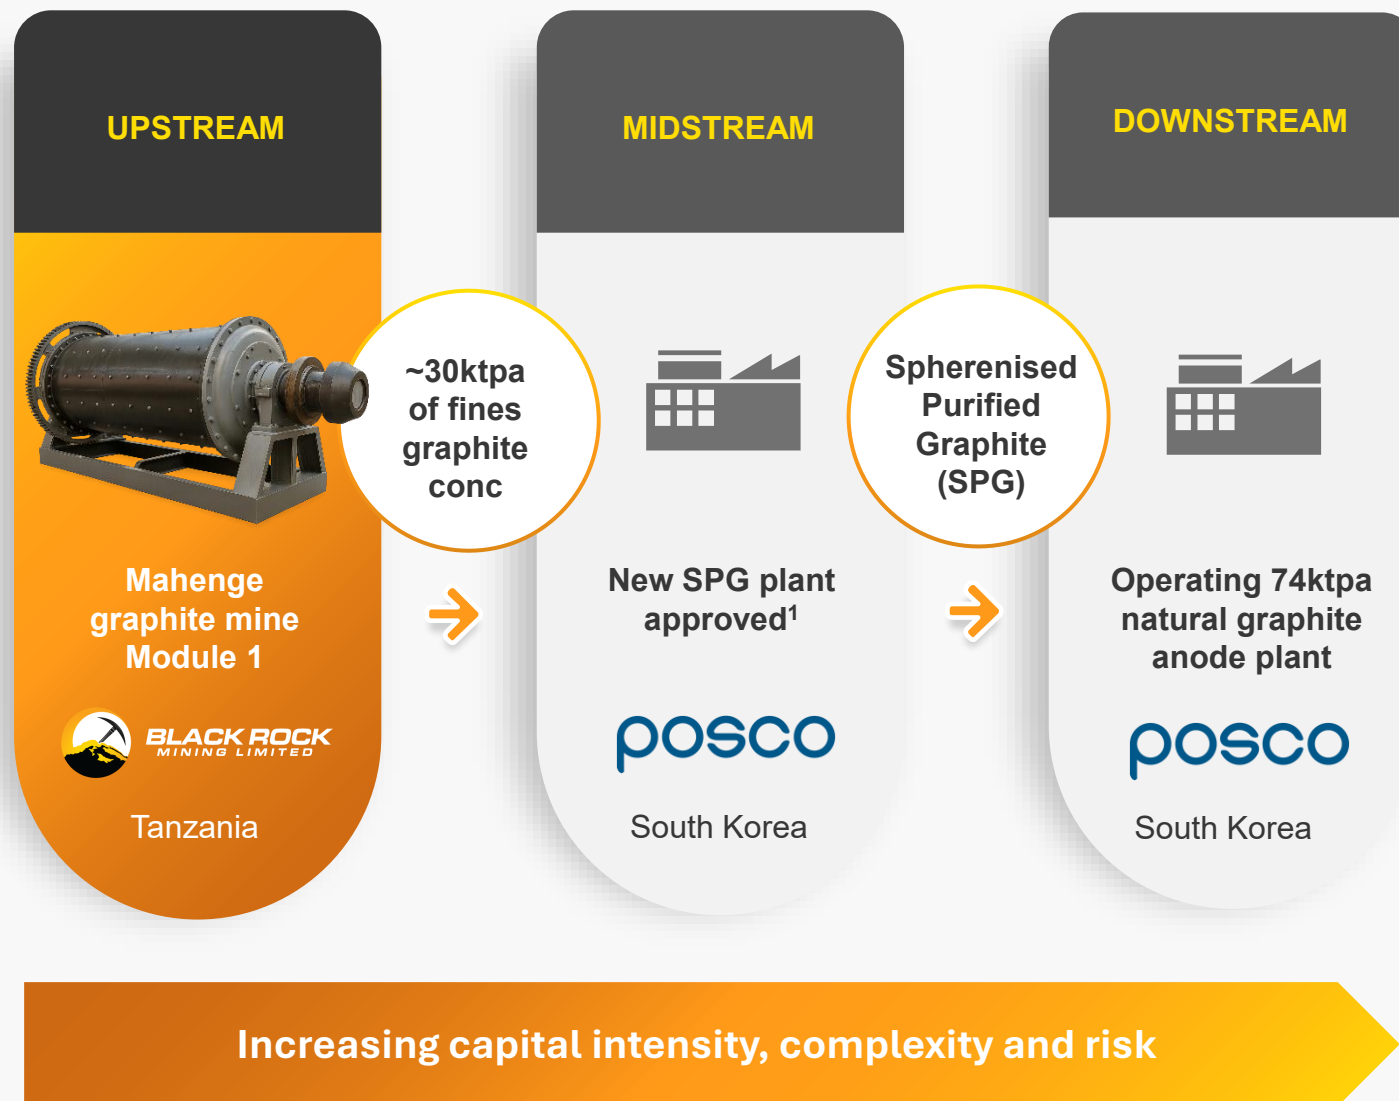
UPSTREAM

MIDSTREAM

DOWNSTREAM

~30ktpa of fines graphite conc

Spherenised Purified Graphite (SPG)

Mahenge graphite mine Module 1

BLACK ROCK MINING LIMITED

Tanzania

New SPG plant approved$^1$

posco

South Korea

Operating 74ktpa natural graphite anode plant

posco

South Korea

Increasing capital intensity, complexity and risk